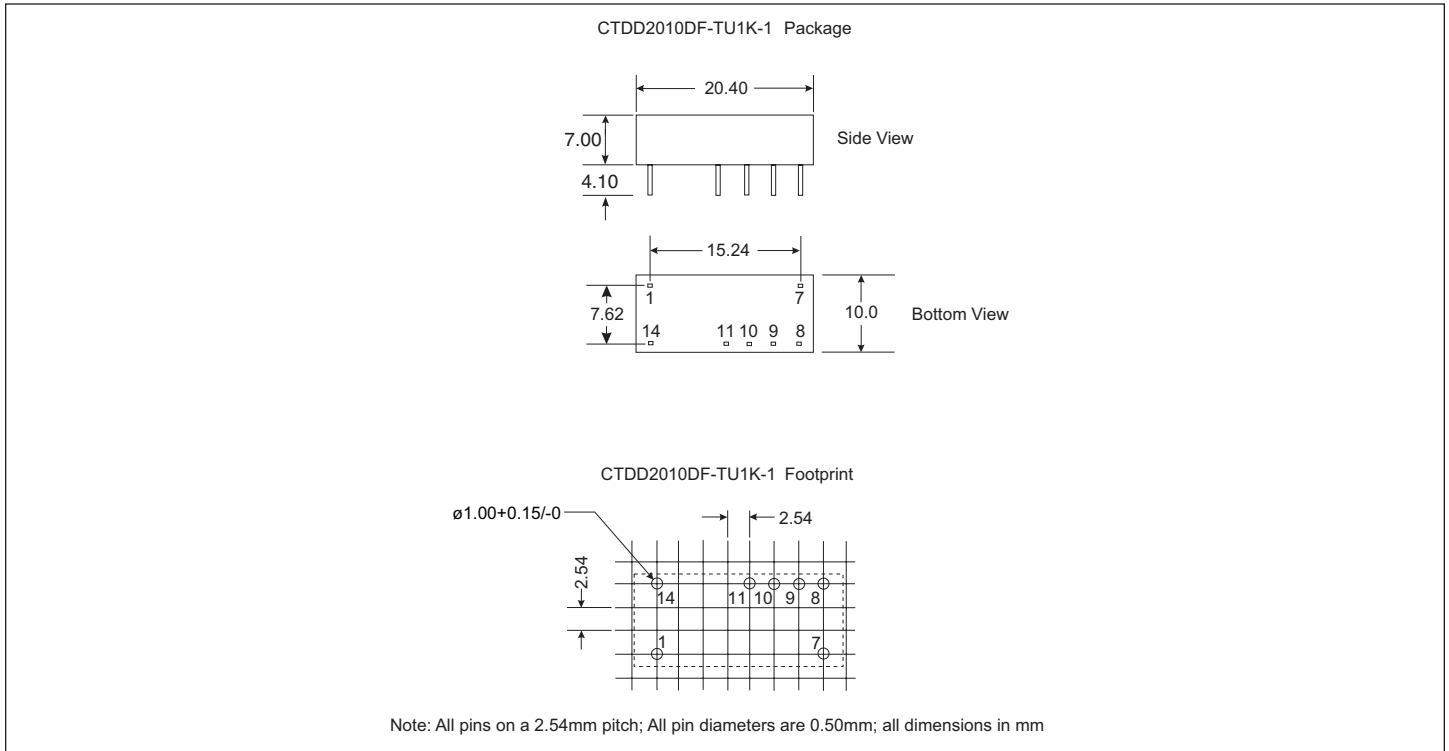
CTDD2010DF-TU1K-1 Package

20.40

7.00

Side View

4.10

15.24

1

7

7.62

10.0

Bottom View

14

11 10 9 8

CTDD2010DF-TU1K-1 Footprint

ø1.00+0.15/-0

2.54

2.54

14

11 10 9 8

1

7

Note: All pins on a 2.54mm pitch; All pin diameters are 0.50mm; all dimensions in mm